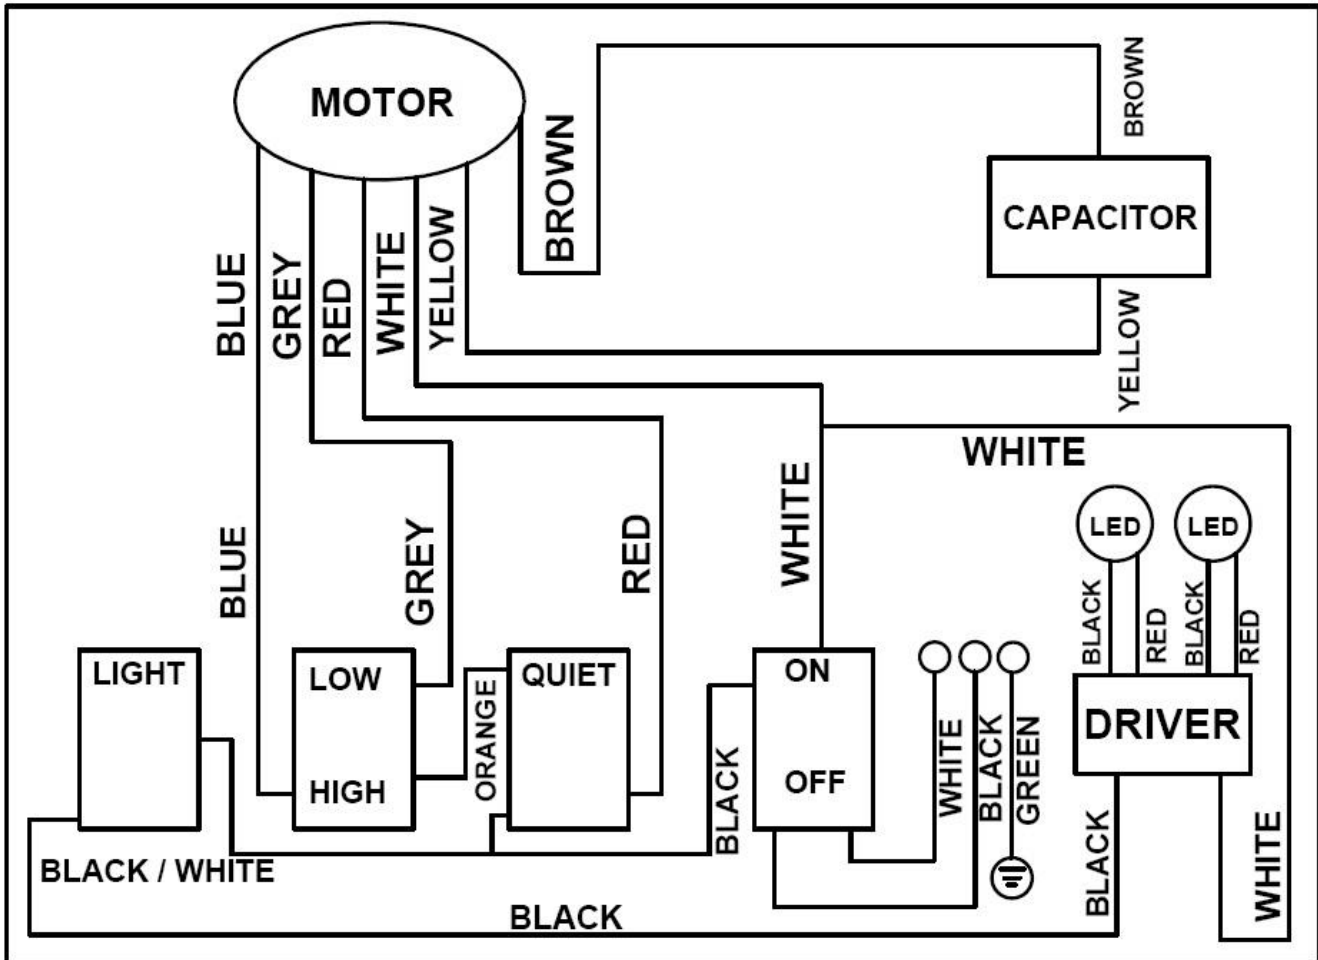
MOTOR

BROWN

BROWN

CAPACITOR

BLUE

GREY

RED

WHITE

YELLOW

YELLOW

WHITE

BLUE

GREY

RED

WHITE

LED

LED

BLACK

RED

BLACK

RED

LIGHT

LOW

HIGH

ORANGE

QUIET

ON

OFF

BLACK

WHITE

BLACK

GREEN

DRIVER

BLACK / WHITE

BLACK

BLACK

WHITE